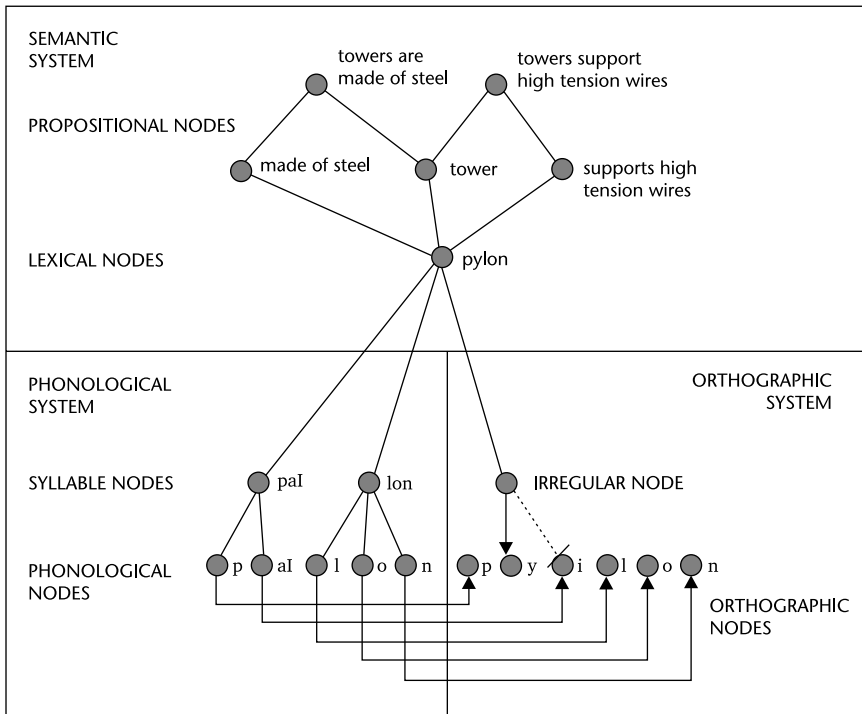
SEMANTIC SYSTEM

towers are made of steel

towers support high tension wires

PROPOSITIONAL NODES

made of steel

tower

supports high tension wires

LEXICAL NODES

pylon

PHONOLOGICAL SYSTEM

ORTHOGRAPHIC SYSTEM

SYLLABLE NODES

paI

lon

IRREGULAR NODE

PHONOLOGICAL NODES

p aI l o n

p y i l o n

ORTHOGRAPHIC NODES